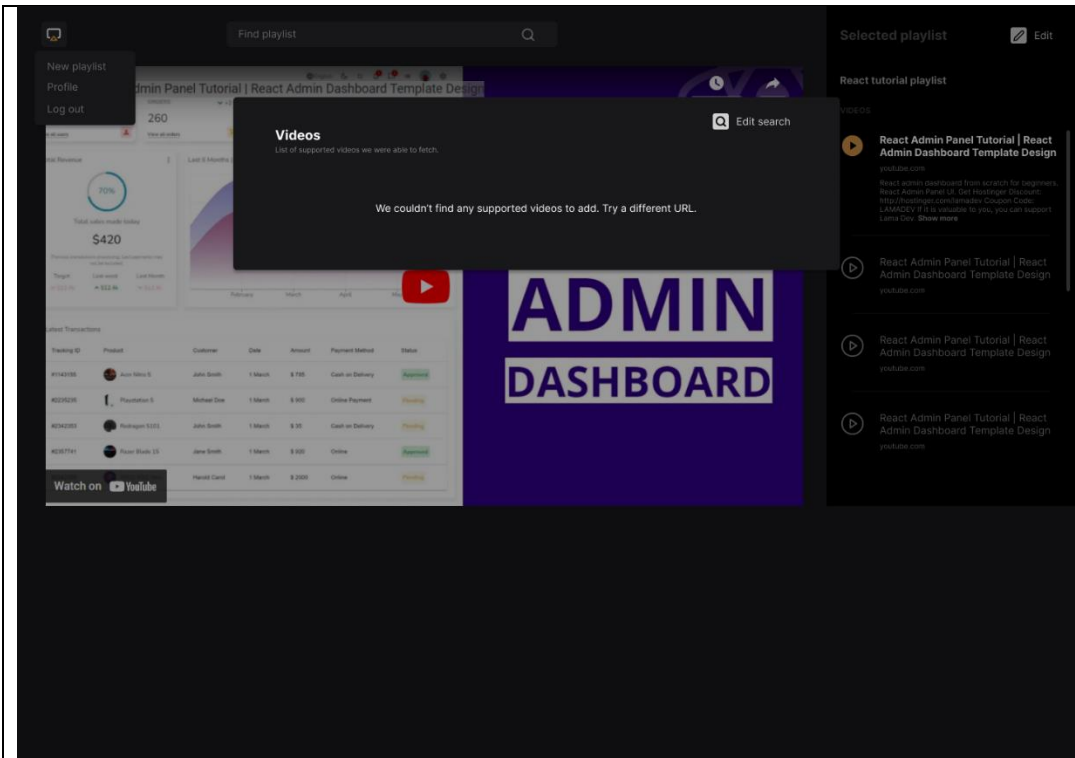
Find playlist

New playlist
Profile
Log out

dmin Panel Tutorial | React Admin Dashboard Template Design

260

Total sales made today

$420

Latest Transactions

| Tracking ID | Product | Customer | Date | Amount | Payment Method | Status |
|---|---|---|---|---|---|---|
| #1143155 | Acer Nitro 5 | John Smith | 1 March | $785 | Cash on Delivery | Approved |
| #2235235 | Playstation 5 | Michael Doe | 1 March | $900 | Online Payment | Pending |
| #2342353 | Redragon S101 | John Smith | 1 March | $35 | Cash on Delivery | Pending |
| #2357741 | Razer Blade 15 | Jane Smith | 1 March | $920 | Online | Approved |
| | | Harold Carol | 1 March | $2000 | Online | Pending |

Watch on YouTube

ADMIN
DASHBOARD

Videos
List of supported videos we were able to fetch.

Edit search

We couldn't find any supported videos to add. Try a different URL.

Selected playlist
Edit

React tutorial playlist

VIDEOS

React Admin Panel Tutorial | React Admin Dashboard Template Design
youtube.com
React admin dashboard from scratch for beginners. React Admin Panel UI. Get Hostinger Discount: http://hostinger.com/lamadev Coupon Code: LAMADEV If it is valuable to you, you can support Lama Dev. Show more

React Admin Panel Tutorial | React Admin Dashboard Template Design
youtube.com

React Admin Panel Tutorial | React Admin Dashboard Template Design
youtube.com

React Admin Panel Tutorial | React Admin Dashboard Template Design
youtube.com